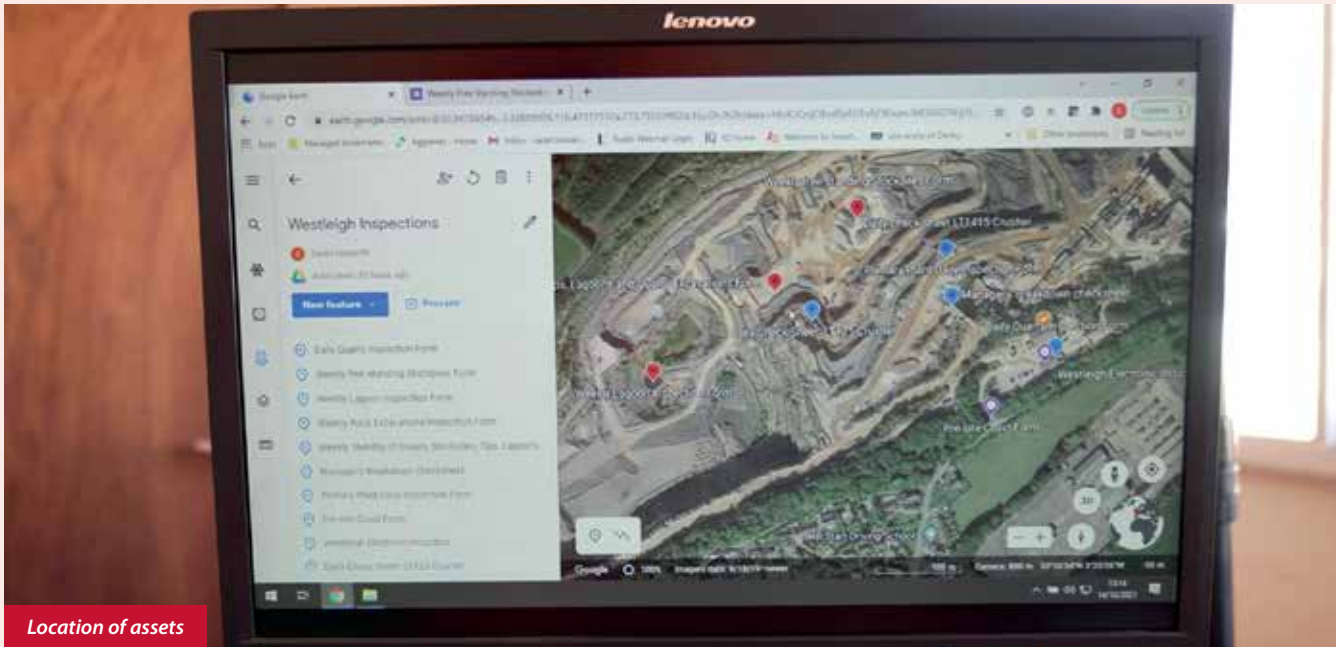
lenovo

Google Earth
Weekly Free Standing Stockpile

Westleigh Inspections

New feature
Present

Daily Quarry Inspection Form
Weekly Free-standing Stockpiles Form
Weekly Lagoons Inspection Form
Weekly Face Excavations Inspection Form
Weekly Stability of Slopes, Stockpiles, Tips, Lagoons
Manager's Breakdown Checksheet
Primary Plant Daily Inspection Form
Pre-tuck Crush Form
Westleigh Electrical Inspection
Daily Quarry Inspection Form

Westleigh Crusher LT1415 Crusher
Manager's Breakdown checksheet
Westleigh Electrical
Pre-tuck Crush Form

Google

Location of assets